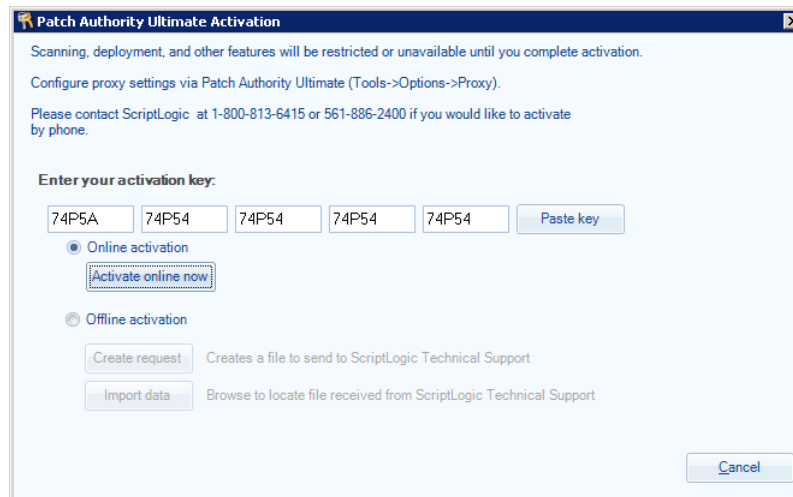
Patch Authority Ultimate Activation

Scanning, deployment, and other features will be restricted or unavailable until you complete activation.

Configure proxy settings via Patch Authority Ultimate (Tools->Options->Proxy).

Please contact ScriptLogic at 1-800-813-6415 or 561-886-2400 if you would like to activate by phone.

Enter your activation key:

74P5A 74P54 74P54 74P54 74P54 Paste key

Online activation

Activate online now

Offline activation

Create request Creates a file to send to ScriptLogic Technical Support

Import data Browse to locate file received from ScriptLogic Technical Support

Cancel